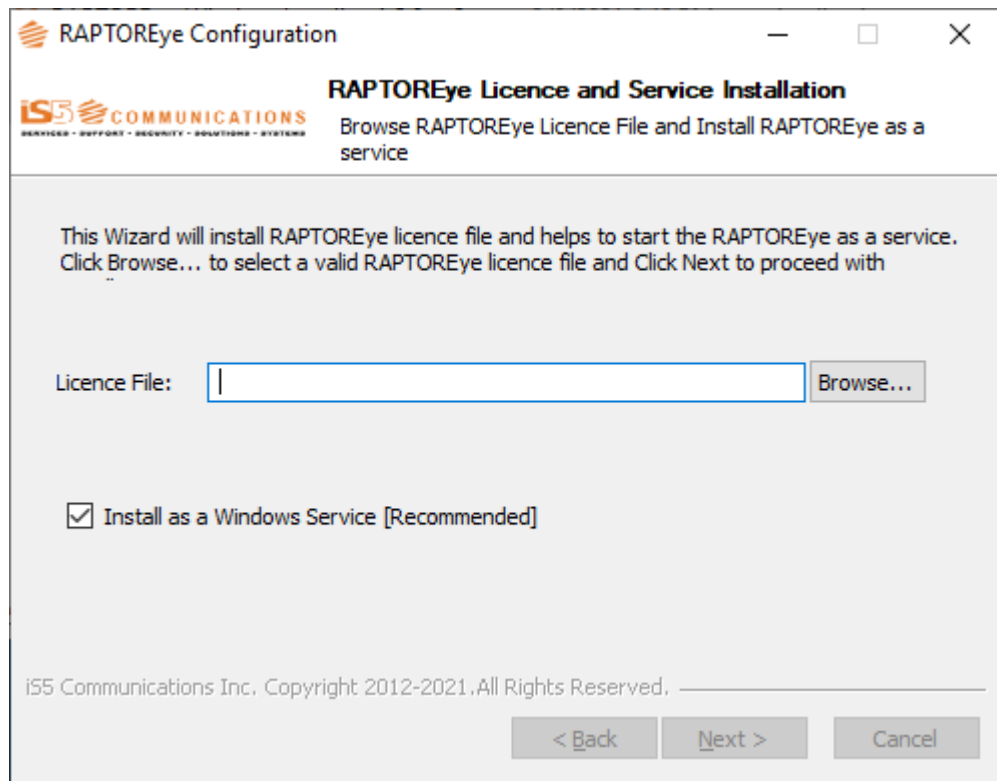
RAPTOREye Configuration

RAPTOREye Licence and Service Installation
Browse RAPTOREye Licence File and Install RAPTOREye as a service

iS5 COMMUNICATIONS
SERVICES • SUPPORT • SECURITY • SOLUTIONS • SYSTEMS

This Wizard will install RAPTOREye licence file and helps to start the RAPTOREye as a service. Click Browse... to select a valid RAPTOREye licence file and Click Next to proceed with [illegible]

Licence File:
Browse...

Install as a Windows Service [Recommended]

iS5 Communications Inc. Copyright 2012-2021.All Rights Reserved.

< Back
Next >
Cancel